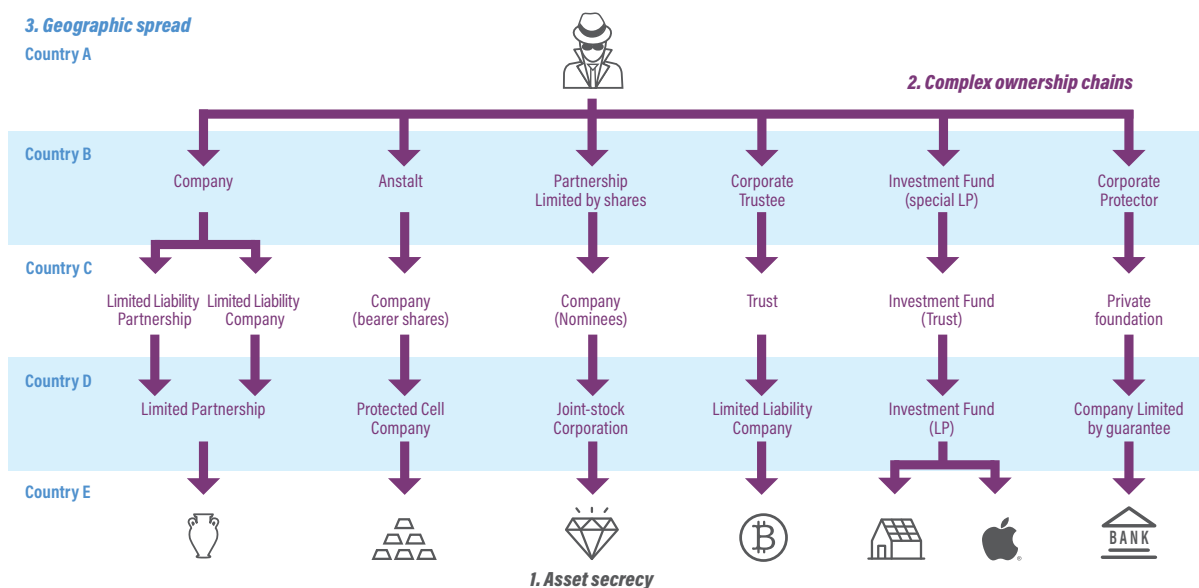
3. Geographic spread
Country A

2. Complex ownership chains

Country B
Company
Anstalt
Partnership Limited by shares
Corporate Trustee
Investment Fund (special LP)
Corporate Protector

Country C
Limited Liability Partnership
Limited Liability Company
Company (bearer shares)
Company (Nominees)
Trust
Investment Fund (Trust)
Private foundation

Country D
Limited Partnership
Protected Cell Company
Joint-stock Corporation
Limited Liability Company
Investment Fund (LP)
Company Limited by guarantee

Country E

BANK

1. Asset secrecy